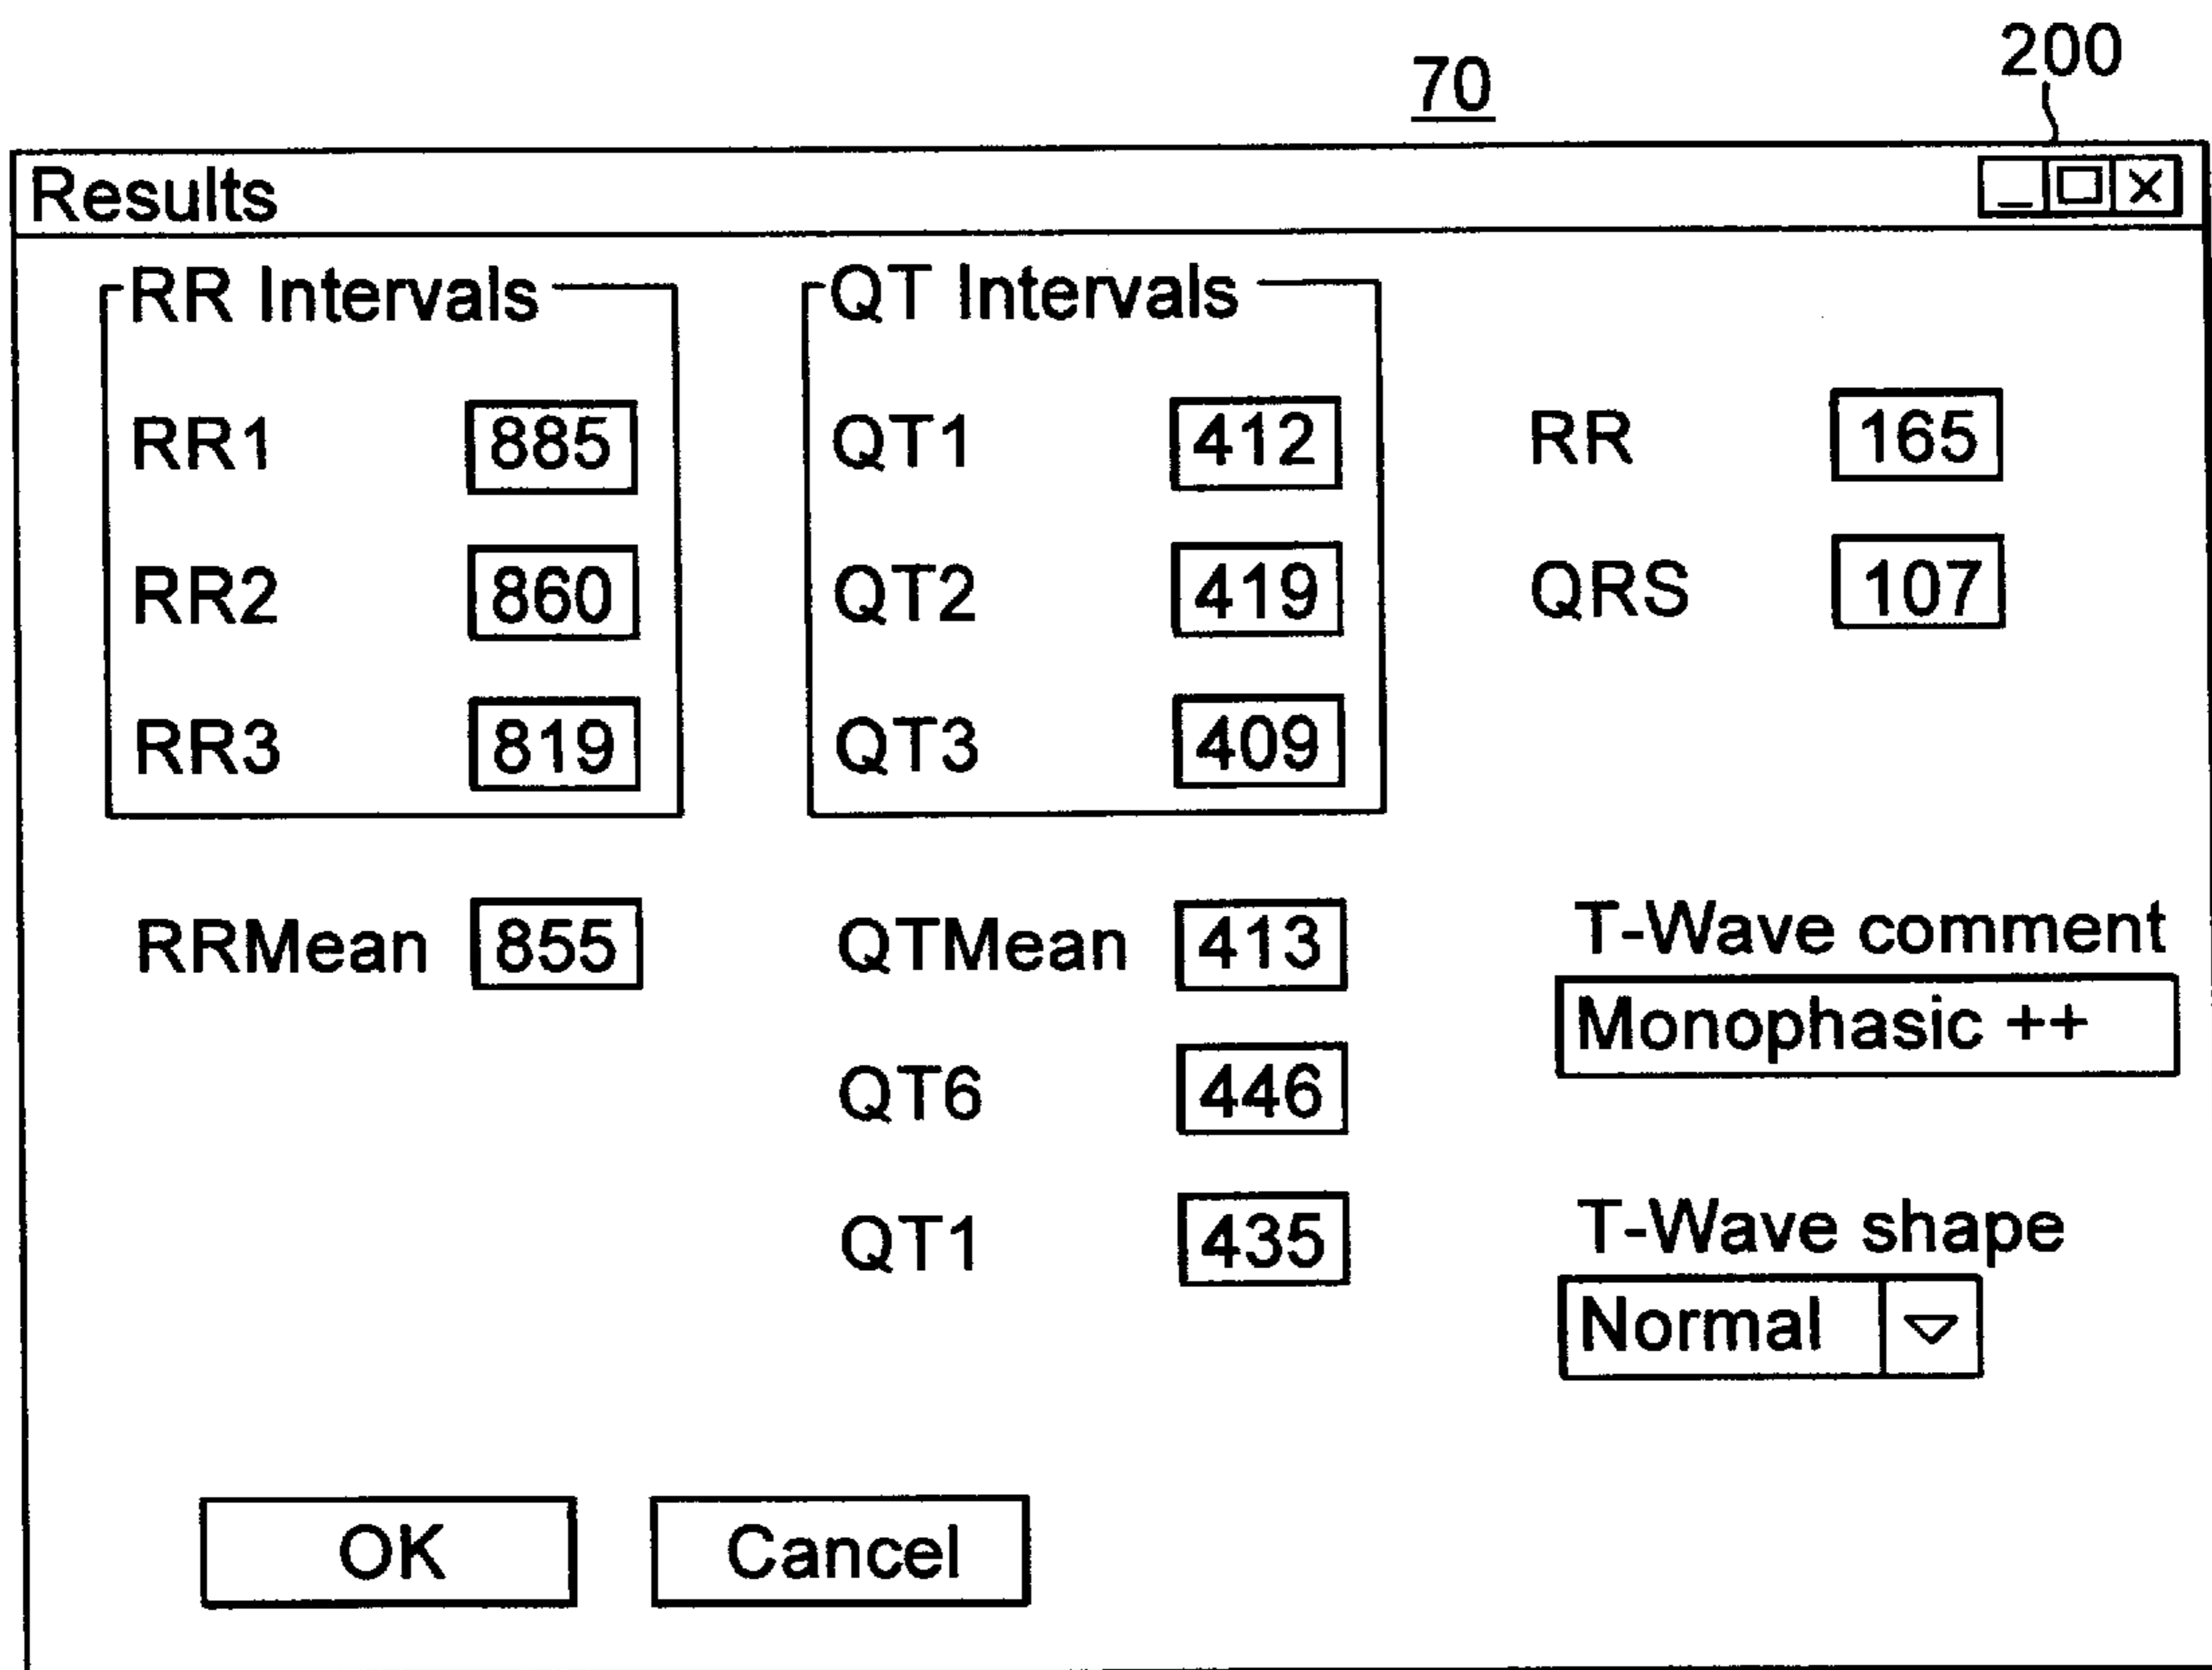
70

200

Results

RR Intervals

RR1 885

RR2 860

RR3 819

QT Intervals

QT1 412

QT2 419

QT3 409

RR 165

QRS 107

RRMean 855

QTMean 413

QT6 446

QT1 435

T-Wave comment

Monophasic ++

T-Wave shape

Normal

OK

Cancel